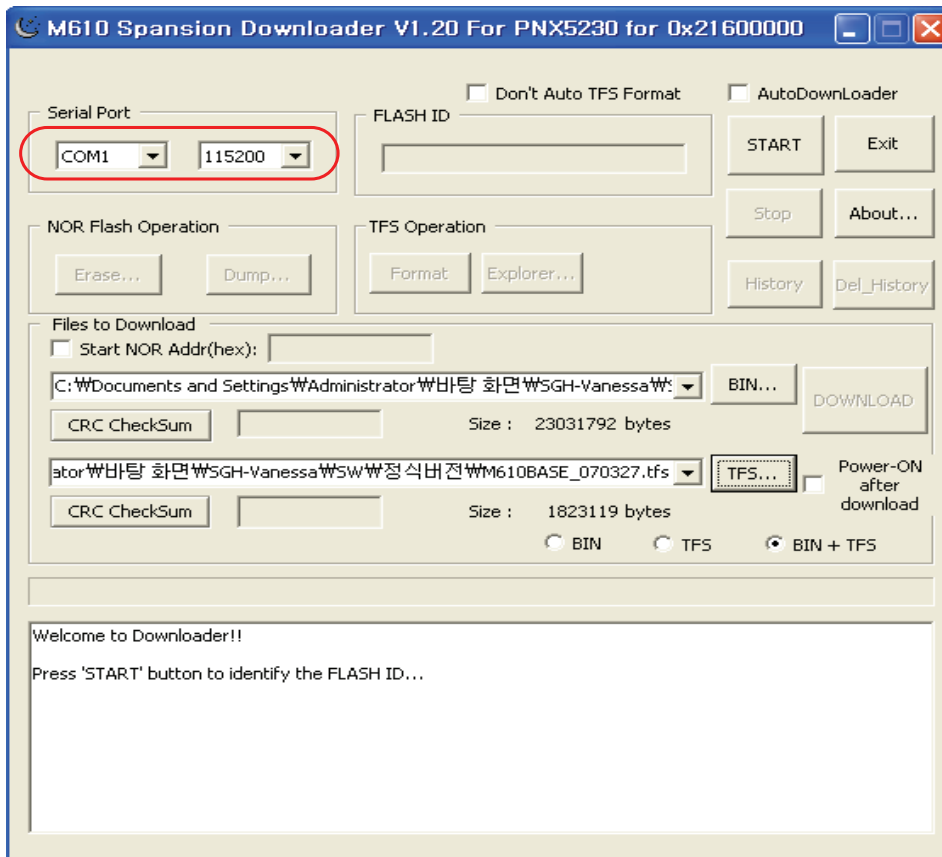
M610 Spansion Downloader V1.20 For PNX5230 for 0x21600000

Serial Port
COM1
115200

Don't Auto TFS Format
FLASH ID

AutoDownLoader
START
Exit
Stop
About...
History
Del_History

NOR Flash Operation
Erase...
Dump...

TFS Operation
Format
Explorer...

Files to Download
Start NOR Addr(hex):
C:₩Documents and Settings₩Administrator₩바탕 화면₩SGH-Vanessa₩S
BIN...
DOWNLOAD
CRC CheckSum
Size : 23031792 bytes

ator₩바탕 화면₩SGH-Vanessa₩SW₩정식버전₩M610BASE_070327.tfs
TFS...
Power-ON after download
CRC CheckSum
Size : 1823119 bytes
BIN
TFS
BIN + TFS

Welcome to Downloader!!

Press 'START' button to identify the FLASH ID...